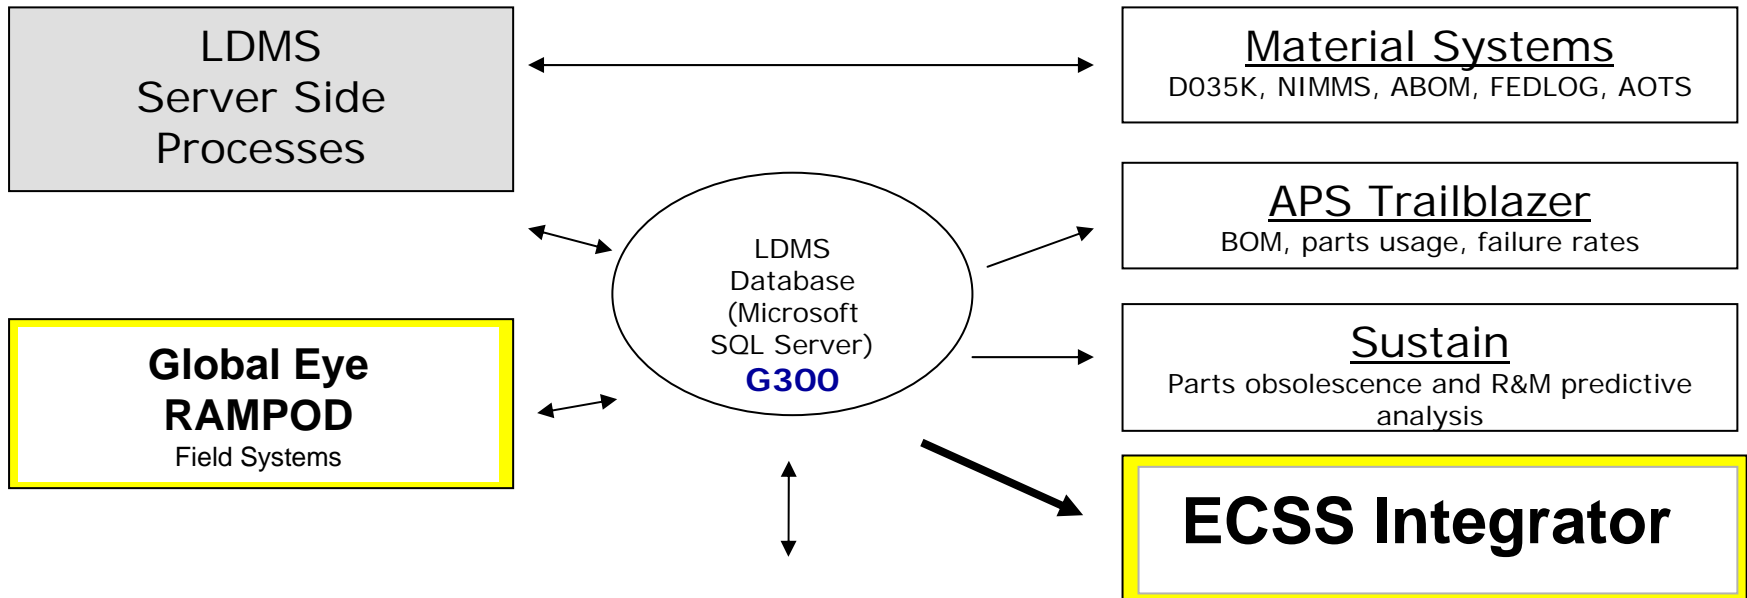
LDMS
Server Side
Processes

Material Systems
D035K, NIMMS, ABOM, FEDLOG, AOTS

APS Trailblazer
BOM, parts usage, failure rates

LDMS
Database
(Microsoft
SQL Server)
G300

Sustain
Parts obsolescence and R&M predictive analysis

Global Eye
RAMPOD
Field Systems

ECSS Integrator